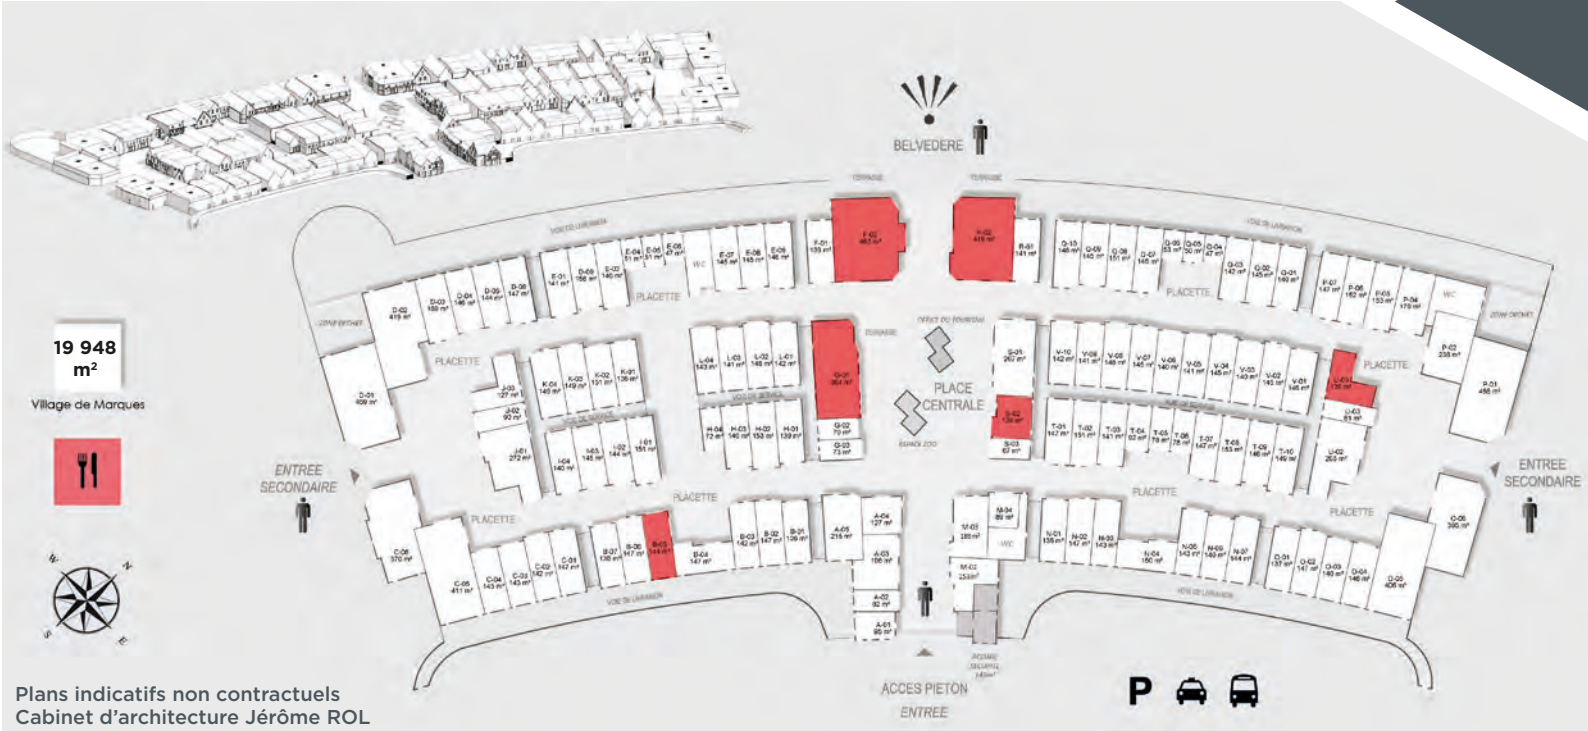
BELVEDERE

19 948 m²

Village de Marques

ENTREE SECONDAIRE

PLACETTE

PLACETTE

PLACETTE

PLACETTE

PLACE CENTRALE

PLACETTE

PLACETTE

PLACETTE

PLACETTE

ENTREE SECONDAIRE

ACCES PIETON

ENTREE

N

E

S

W

Plans indicatifs non contractuels
Cabinet d'architecture Jérôme ROL

P